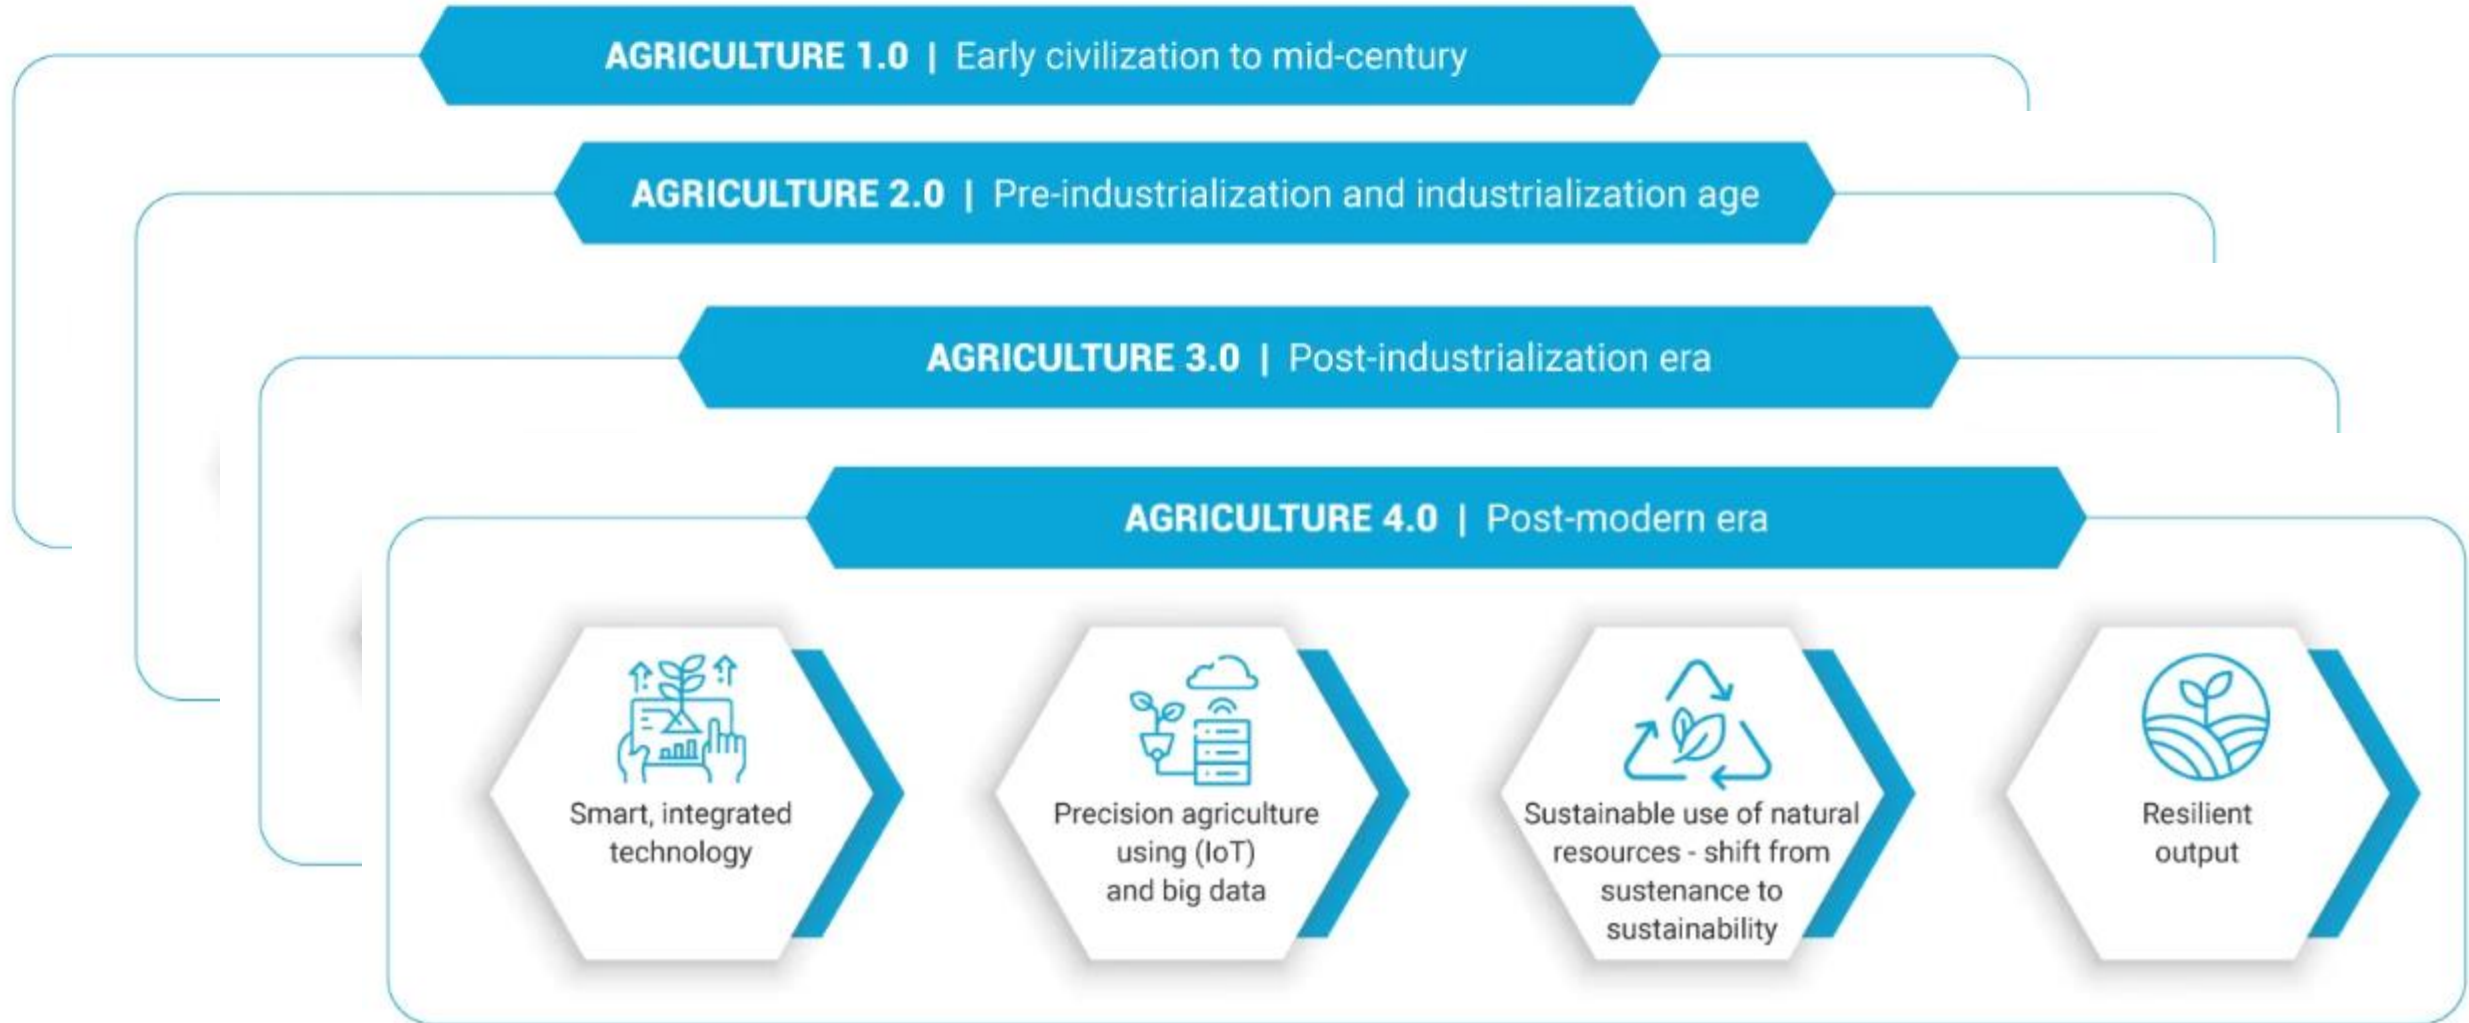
AGRICULTURE 1.0 | Early civilization to mid-century

AGRICULTURE 2.0 | Pre-industrialization and industrialization age

AGRICULTURE 3.0 | Post-industrialization era

AGRICULTURE 4.0 | Post-modern era

Smart, integrated technology

Precision agriculture using (IoT) and big data

Sustainable use of natural resources - shift from sustenance to sustainability

Resilient output